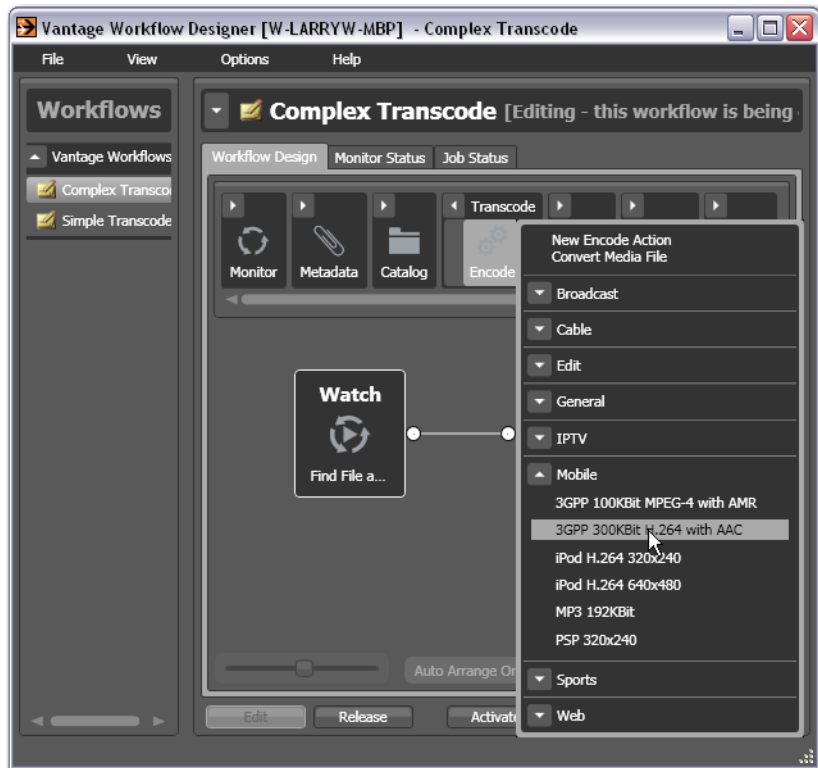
Vantage Workflow Designer [W-LARRYW-MBP] - Complex Transcode

File View Options Help

Workflows

Vantage Workflows
Complex Transco
Simple Transcode

Complex Transcode [Editing - this workflow is being

Workflow Design | Monitor Status | Job Status

Monitor Metadata Catalog Transcode Encode

Watch
Find File a...

Auto Arrange Or

Edit Release Activate

New Encode Action
Convert Media File

Broadcast
Cable
Edit
General
IPTV
Mobile
3GPP 100KBit MPEG-4 with AMR
3GPP 300KBit H.264 with AAC
iPod H.264 320x240
iPod H.264 640x480
MP3 192KBit
PSP 320x240
Sports
Web